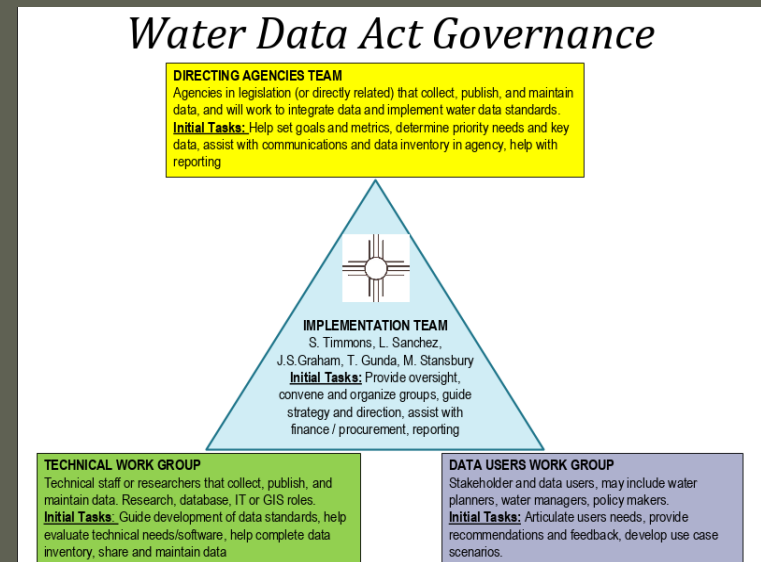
Water Data Act Governance

DIRECTING AGENCIES TEAM
Agencies in legislation (or directly related) that collect, publish, and maintain data, and will work to integrate data and implement water data standards.
Initial Tasks: Help set goals and metrics, determine priority needs and key data, assist with communications and data inventory in agency, help with reporting

IMPLEMENTATION TEAM
S. Timmons, L. Sanchez, J.S.Graham, T. Gunda, M. Stansbury
Initial Tasks: Provide oversight, convene and organize groups, guide strategy and direction, assist with finance / procurement, reporting

TECHNICAL WORK GROUP
Technical staff or researchers that collect, publish, and maintain data. Research, database, IT or GIS roles.
Initial Tasks: Guide development of data standards, help evaluate technical needs/software, help complete data inventory, share and maintain data

DATA USERS WORK GROUP
Stakeholder and data users, may include water planners, water managers, policy makers.
Initial Tasks: Articulate users needs, provide recommendations and feedback, develop use case scenarios.